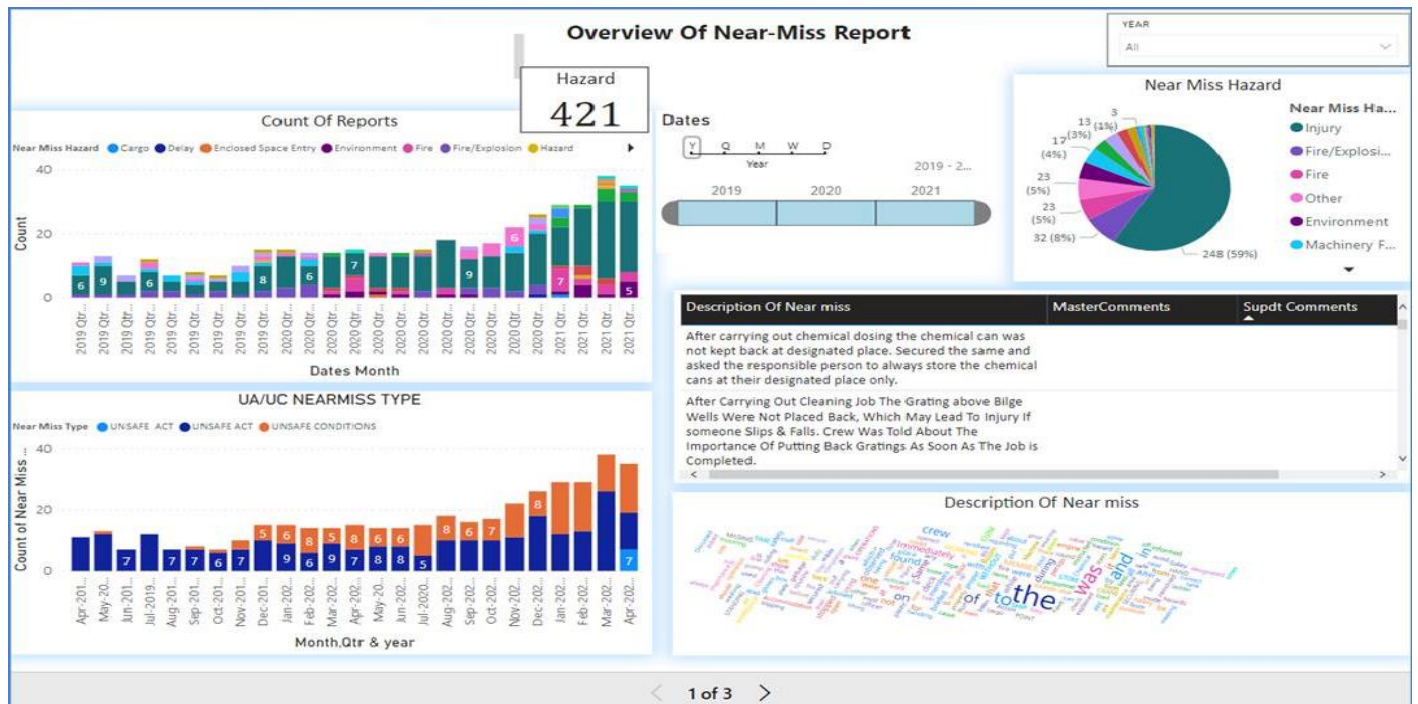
Overview Of Near-Miss Report

YEAR
All

Hazard
421

Count Of Reports

Near Miss Hazard ● Cargo ● Delay ● Enclosed Space Entry ● Environment ● Fire ● Fire/Explosion ● Hazard

40
20
0
Count

6 9 6 8 6 7 9 6 7 5

2019 Qtr... 2019 Qtr... 2019 Qtr... 2019 Qtr... 2019 Qtr... 2019 Qtr... 2019 Qtr... 2019 Qtr... 2020 Qtr... 2020 Qtr... 2020 Qtr... 2020 Qtr... 2020 Qtr... 2020 Qtr... 2020 Qtr... 2020 Qtr... 2020 Qtr... 2020 Qtr... 2020 Qtr... 2021 Qtr... 2021 Qtr... 2021 Qtr... 2021 Qtr... 2021 Qtr...

Dates Month

Dates
Y Q M W D
Year
2019 - 2...
2019 2020 2021

Near Miss Hazard

3
13 (1%)
(3%)
17
(4%)
23
(5%)
23
(5%)
32 (8%)
248 (59%)

Near Miss Ha...
● Injury
● Fire/Explosi...
● Fire
● Other
● Environment
● Machinery F...

UA/UC NEARMISS TYPE

Near Miss Type ● UNSAFE ACT ● UNSAFE ACT ● UNSAFE CONDITIONS

40
20
0
Count of Near Miss ...

7 7 7 6 7 5 5 8 5 6 6 9 6 9 7 8 8 5 8 6 7 8 7

Apr-201... May-20... Jun-201... Jul-2019... Aug-201... Sep-201... Oct-201... Nov-201... Dec-201... Jan-202... Feb-202... Mar-202... Apr-202... May-20... Jun-202... Jul-2020... Aug-202... Sep-202... Oct-202... Nov-202... Dec-202... Jan-202... Feb-202... Mar-202... Apr-202...

Month,Qtr & year

| Description Of Near miss | MasterComments | Supdt Comments |
|---|---|---|
| After carrying out chemical dosing the chemical can was not kept back at designated place. Secured the same and asked the responsible person to always store the chemical cans at their designated place only. | | |
| After Carrying Out Cleaning Job The Grating above Bilge Wells Were Not Placed Back, Which May Lead To Injury If someone Slips & Falls. Crew Was Told About The Importance Of Putting Back Gratings As Soon As The Job is Completed. | | |

Description Of Near miss

crew immediately found on of to the was and in

1 of 3